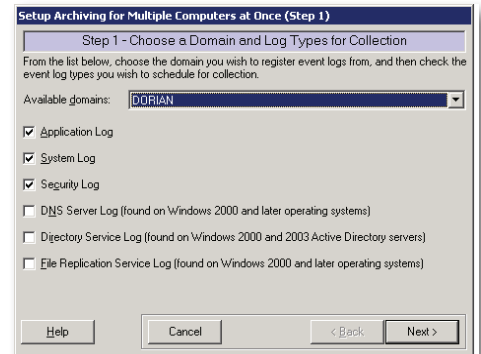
Setup Archiving for Multiple Computers at Once (Step 1)

Step 1 - Choose a Domain and Log Types for Collection

From the list below, choose the domain you wish to register event logs from, and then check the event log types you wish to schedule for collection.

Available domains: DORIAN

Application Log

System Log

Security Log

DNS Server Log (found on Windows 2000 and later operating systems)

Directory Service Log (found on Windows 2000 and 2003 Active Directory servers)

File Replication Service Log (found on Windows 2000 and later operating systems)

Help

Cancel

< Back

Next >